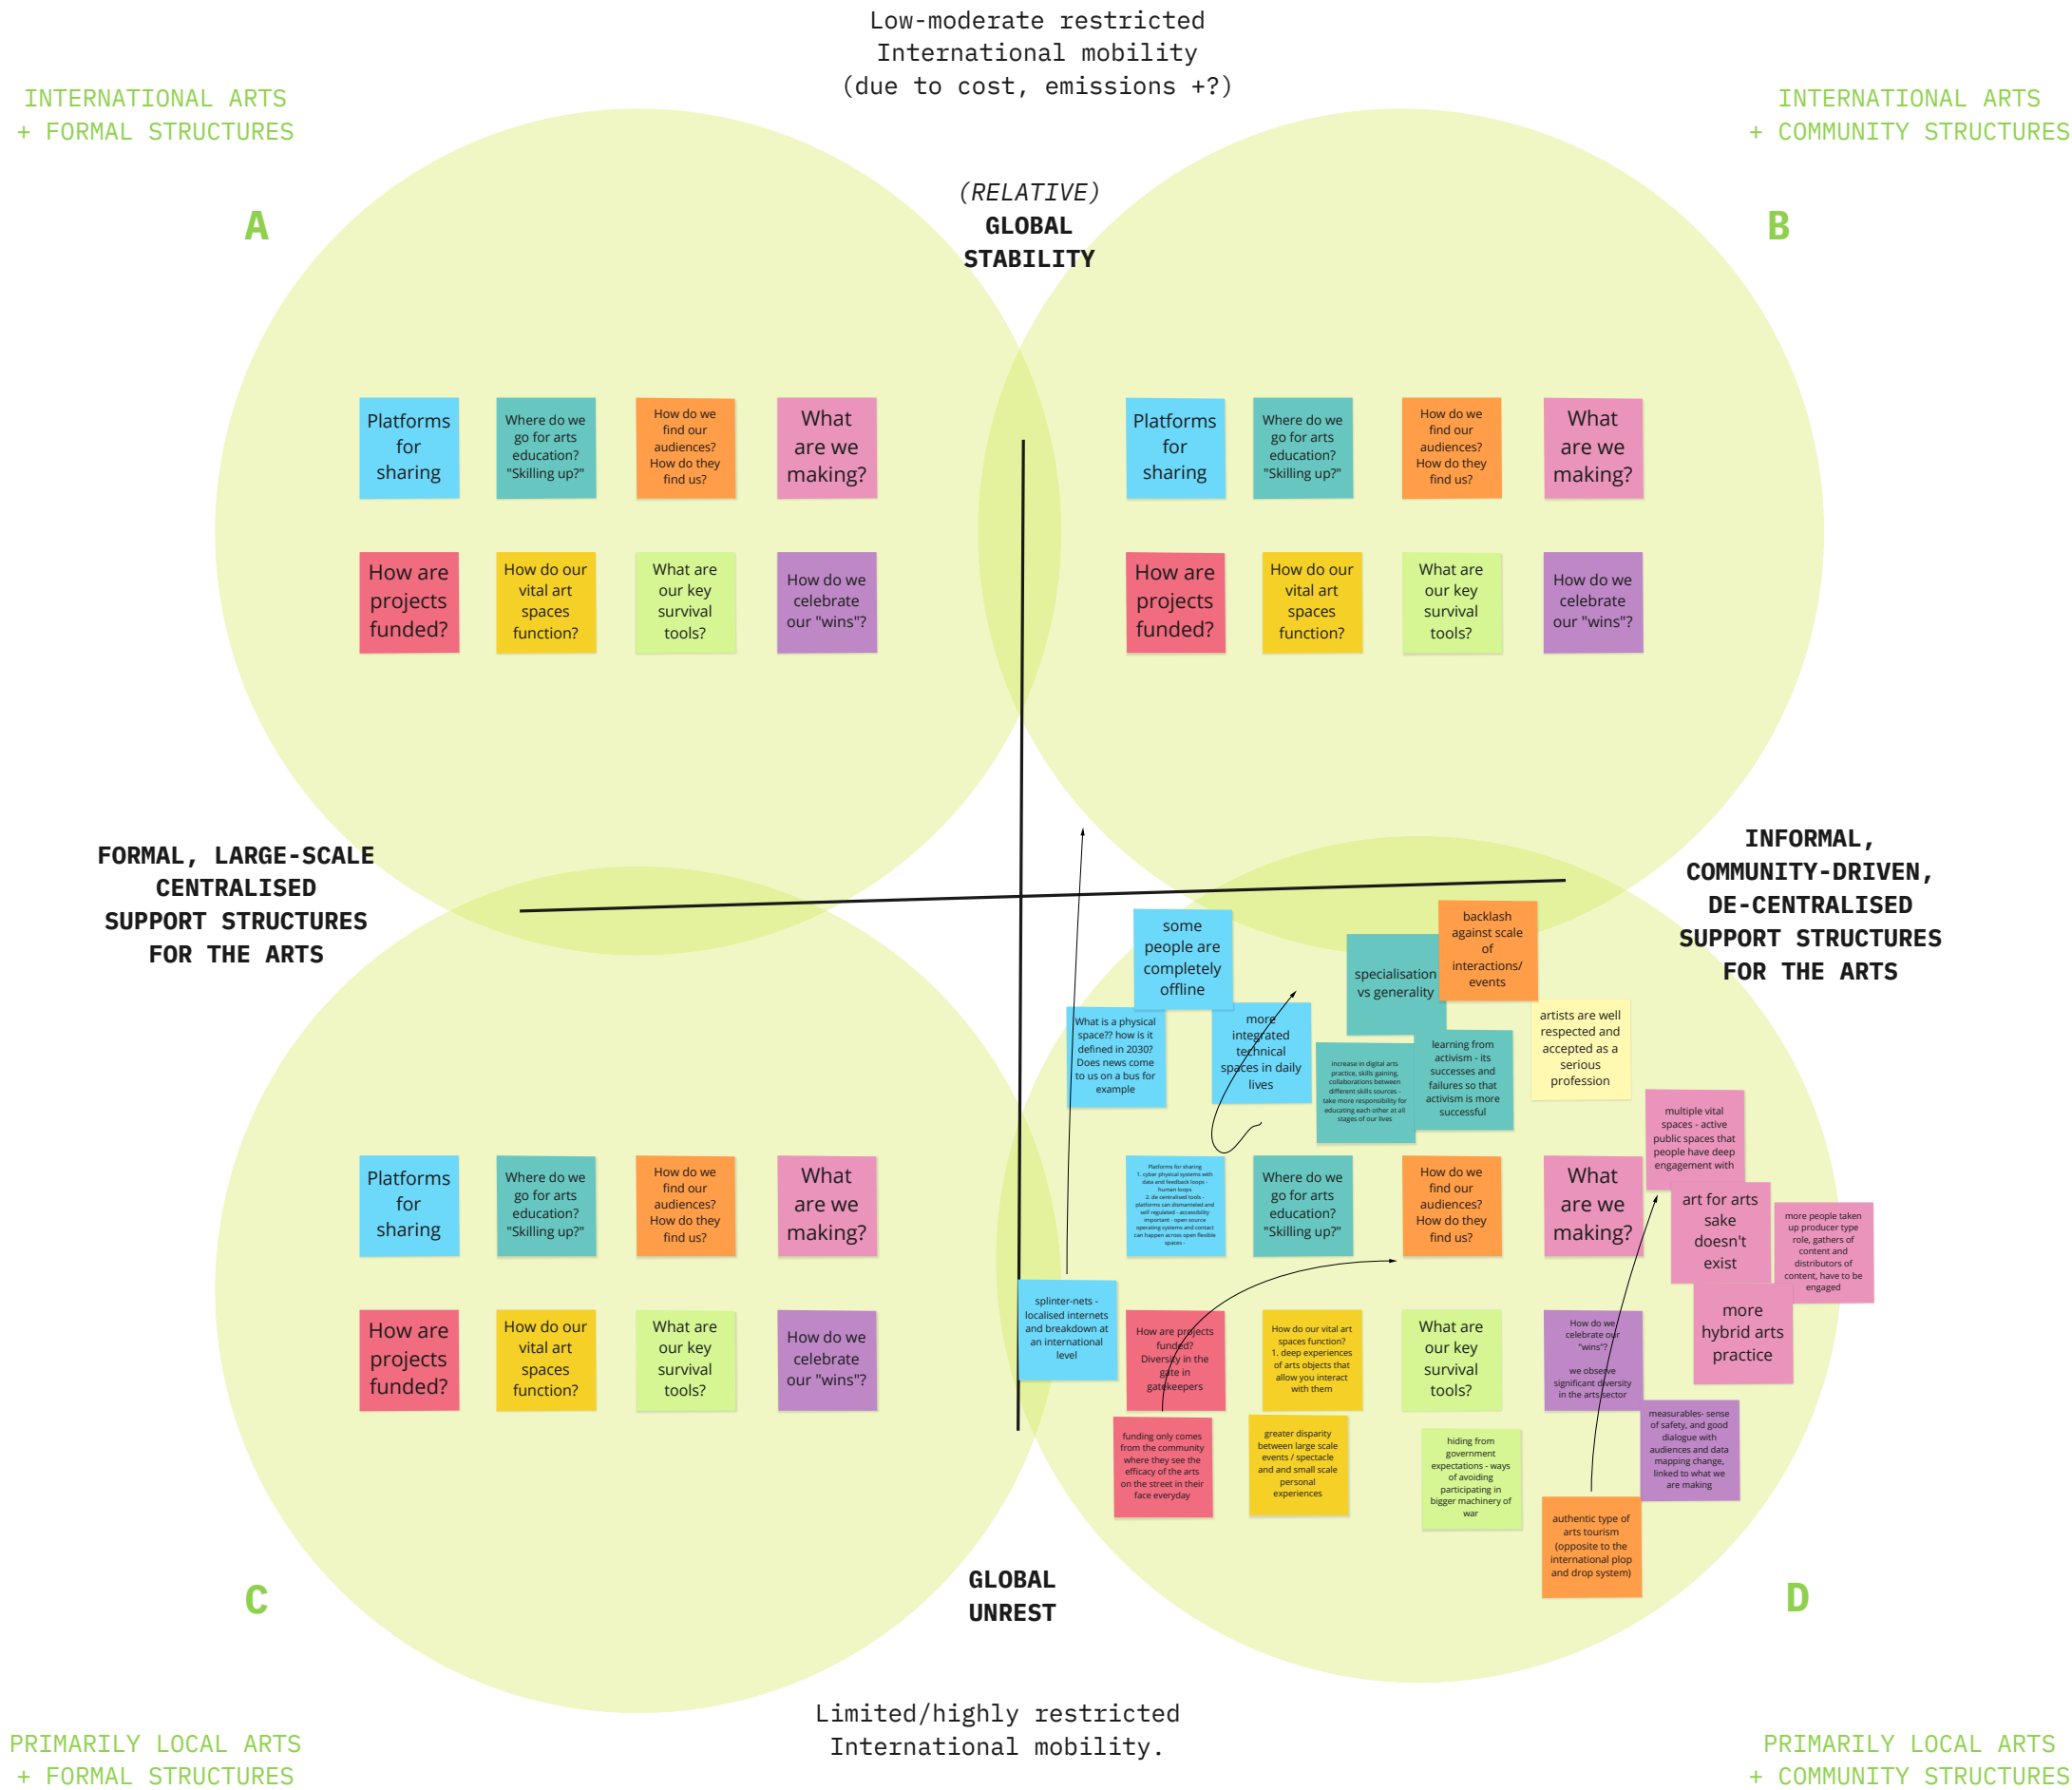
Low-moderate restricted International mobility (due to cost, emissions +?)

INTERNATIONAL ARTS + FORMAL STRUCTURES

INTERNATIONAL ARTS + COMMUNITY STRUCTURES

A

B

(RELATIVE) GLOBAL STABILITY

Platforms for sharing

Where do we go for arts education? "Skilling up?"

How do we find our audiences? How do they find us?

What are we making?

How are projects funded?

How do our vital art spaces function?

What are our key survival tools?

How do we celebrate our "wins"?

Platforms for sharing

Where do we go for arts education? "Skilling up?"

How do we find our audiences? How do they find us?

What are we making?

How are projects funded?

How do our vital art spaces function?

What are our key survival tools?

How do we celebrate our "wins"?

FORMAL, LARGE-SCALE CENTRALISED SUPPORT STRUCTURES FOR THE ARTS

INFORMAL, COMMUNITY-DRIVEN, DE-CENTRALISED SUPPORT STRUCTURES FOR THE ARTS

some people are completely offline

backlash against scale of interactions/ events

specialisation vs generality

What is a physical space?? how is it defined in 2030? Does news come to us on a bus for example

more integrated technical spaces in daily lives

increase in digital arts practice, skills gaining, collaborations between different skills sources - take more responsibility for educating each other at all stages of our lives

learning from activism - its successes and failures so that activism is more successful

artists are well respected and accepted as a serious profession

multiple vital spaces - active public spaces that people have deep engagement with

Platforms for sharing

Where do we go for arts education? "Skilling up?"

How do we find our audiences? How do they find us?

What are we making?

Platforms for sharing 1. cyber physical systems with data and feedback loops - human loops 2. de centralised tools - platforms can dismantled and self regulated - accessibility important - open source operating systems and contact can happen across open flexible spaces -

Where do we go for arts education? "Skilling up?"

How do we find our audiences? How do they find us?

What are we making?

art for arts sake doesn't exist

more people taken up producer type role, gathers of content and distributors of content, have to be engaged

How are projects funded?

How do our vital art spaces function?

What are our key survival tools?

How do we celebrate our "wins"?

splinter-nets - localised internets and breakdown at an international level

How are projects funded? Diversity in the gate in gatekeepers

How do our vital art spaces function? 1. deep experiences of arts objects that allow you interact with them

What are our key survival tools?

How do we celebrate our "wins"? we observe significant diversity in the arts sector

more hybrid arts practice

measurables- sense of safety, and good dialogue with audiences and data mapping change, linked to what we are making

funding only comes from the community where they see the efficacy of the arts on the street in their face everyday

greater disparity between large scale events / spectacle and and small scale personal experiences

hiding from government expectations - ways of avoiding participating in bigger machinery of war

authentic type of arts tourism (opposite to the international plop and drop system)

C

D

GLOBAL UNREST

Limited/highly restricted International mobility.

PRIMARILY LOCAL ARTS + FORMAL STRUCTURES

PRIMARILY LOCAL ARTS + COMMUNITY STRUCTURES